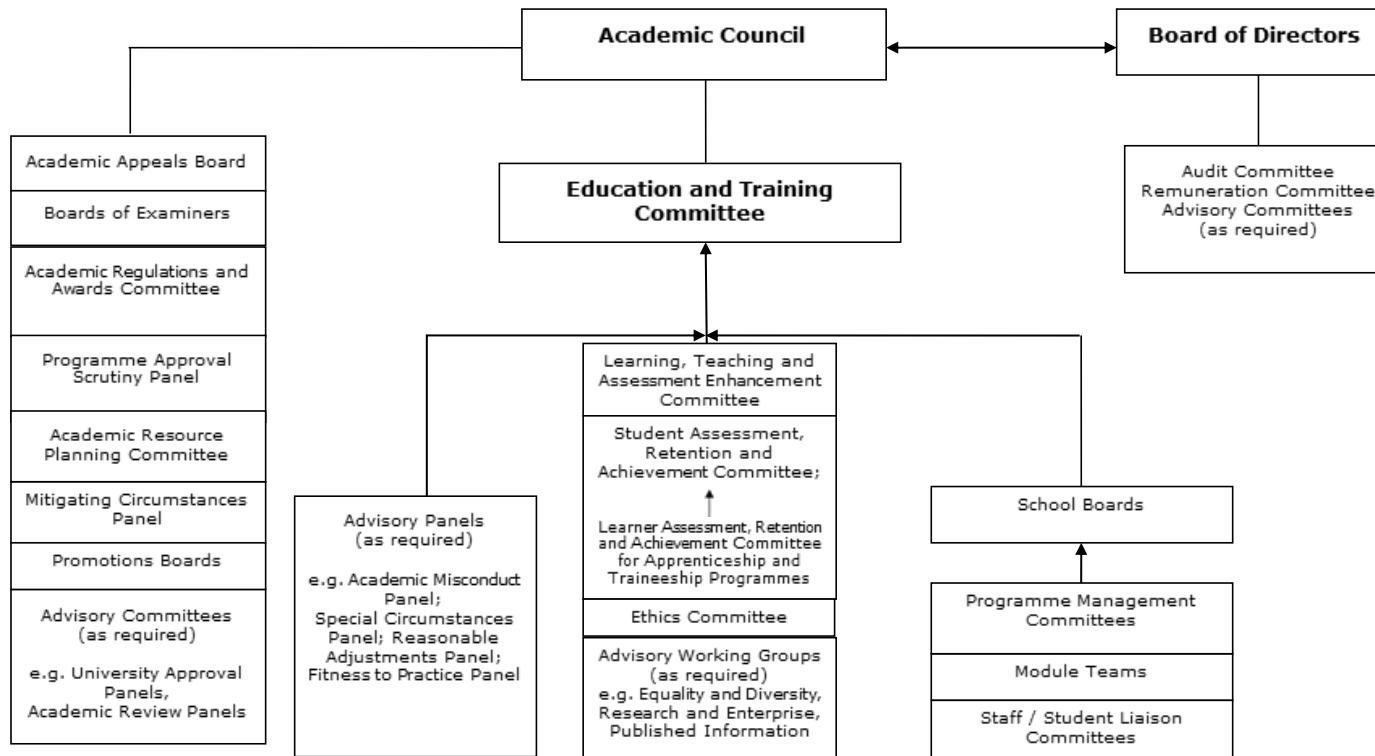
Academic Council

Board of Directors

Academic Appeals Board

Boards of Examiners

Academic Regulations and Awards Committee

Programme Approval Scrutiny Panel

Academic Resource Planning Committee

Mitigating Circumstances Panel

Promotions Boards

Advisory Committees (as required)

e.g. University Approval Panels, Academic Review Panels

Education and Training Committee

Audit Committee
Remuneration Committee
Advisory Committees (as required)

Advisory Panels (as required)

e.g. Academic Misconduct Panel; Special Circumstances Panel; Reasonable Adjustments Panel; Fitness to Practice Panel

Learning, Teaching and Assessment Enhancement Committee

Student Assessment, Retention and Achievement Committee;

Learner Assessment, Retention and Achievement Committee for Apprenticeship and Traineeship Programmes

Ethics Committee

Advisory Working Groups (as required)
e.g. Equality and Diversity, Research and Enterprise, Published Information

School Boards

Programme Management Committees

Module Teams

Staff / Student Liaison Committees